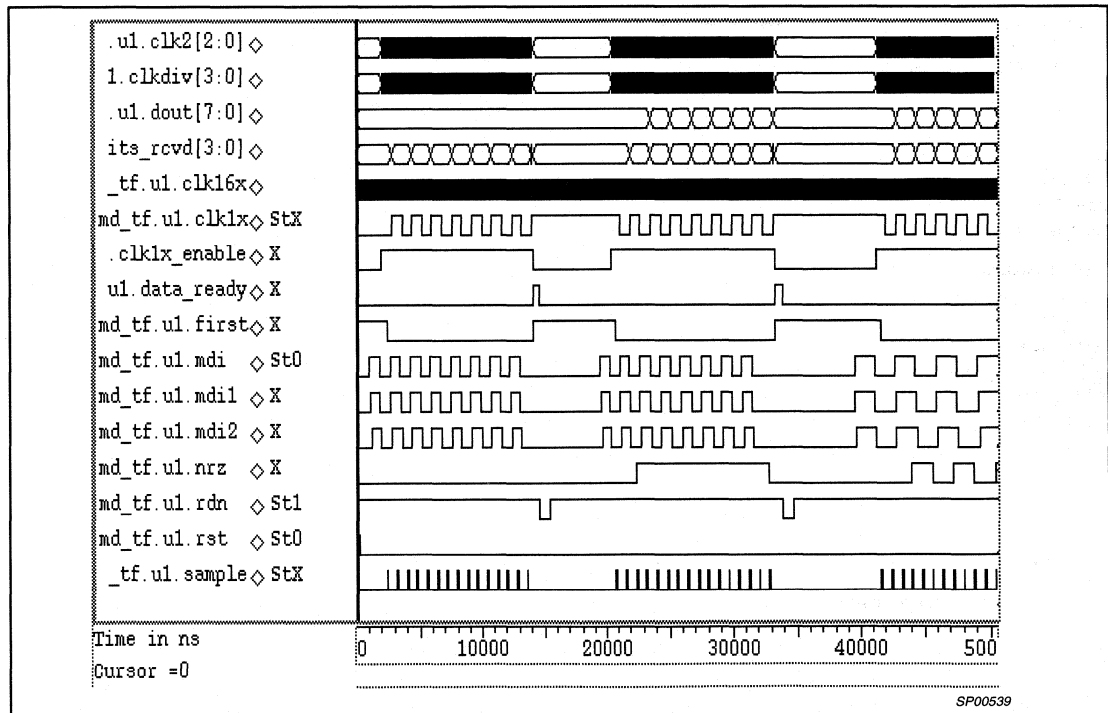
.u1.clk2[2:0] ◇
1.clkdiv[3:0] ◇
.u1.dout[7:0] ◇
its_rcvd[3:0] ◇
_tf.u1.clk16x ◇
md_tf.u1.clk1x ◇ StX
.clk1x_enable ◇ X
u1.data_ready ◇ X
md_tf.u1.first ◇ X
md_tf.u1.mdi ◇ St0
md_tf.u1.mdi1 ◇ X
md_tf.u1.mdi2 ◇ X
md_tf.u1.nrz ◇ X
md_tf.u1.rdn ◇ St1
md_tf.u1.rst ◇ St0
_tf.u1.sample ◇ StX

Time in ns
Cursor =0

0 10000 20000 30000 40000 500

SP00539